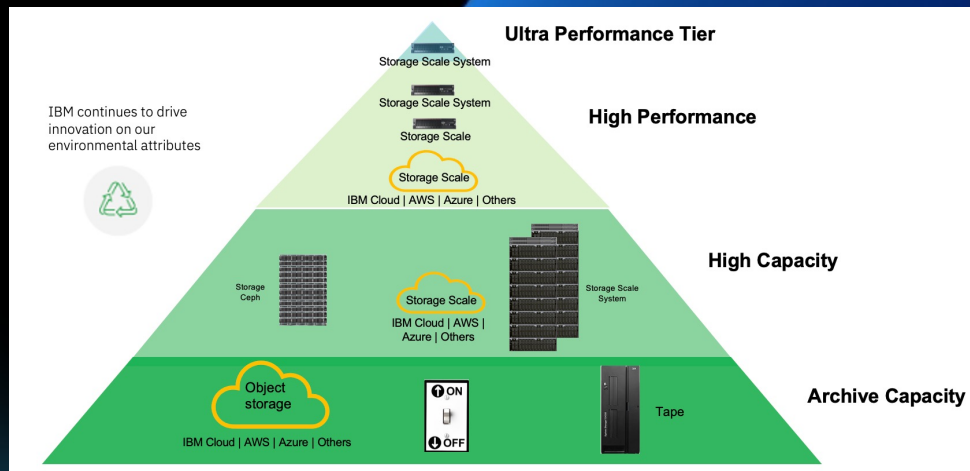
IBM continues to drive innovation on our environmental attributes

Ultra Performance Tier

Storage Scale System

High Performance

Storage Scale System

Storage Scale

Storage Scale

IBM Cloud | AWS | Azure | Others

High Capacity

Storage Ceph

Storage Scale

IBM Cloud | AWS | Azure | Others

Storage Scale System

Archive Capacity

Object storage

IBM Cloud | AWS | Azure | Others

ON

OFF

Tape